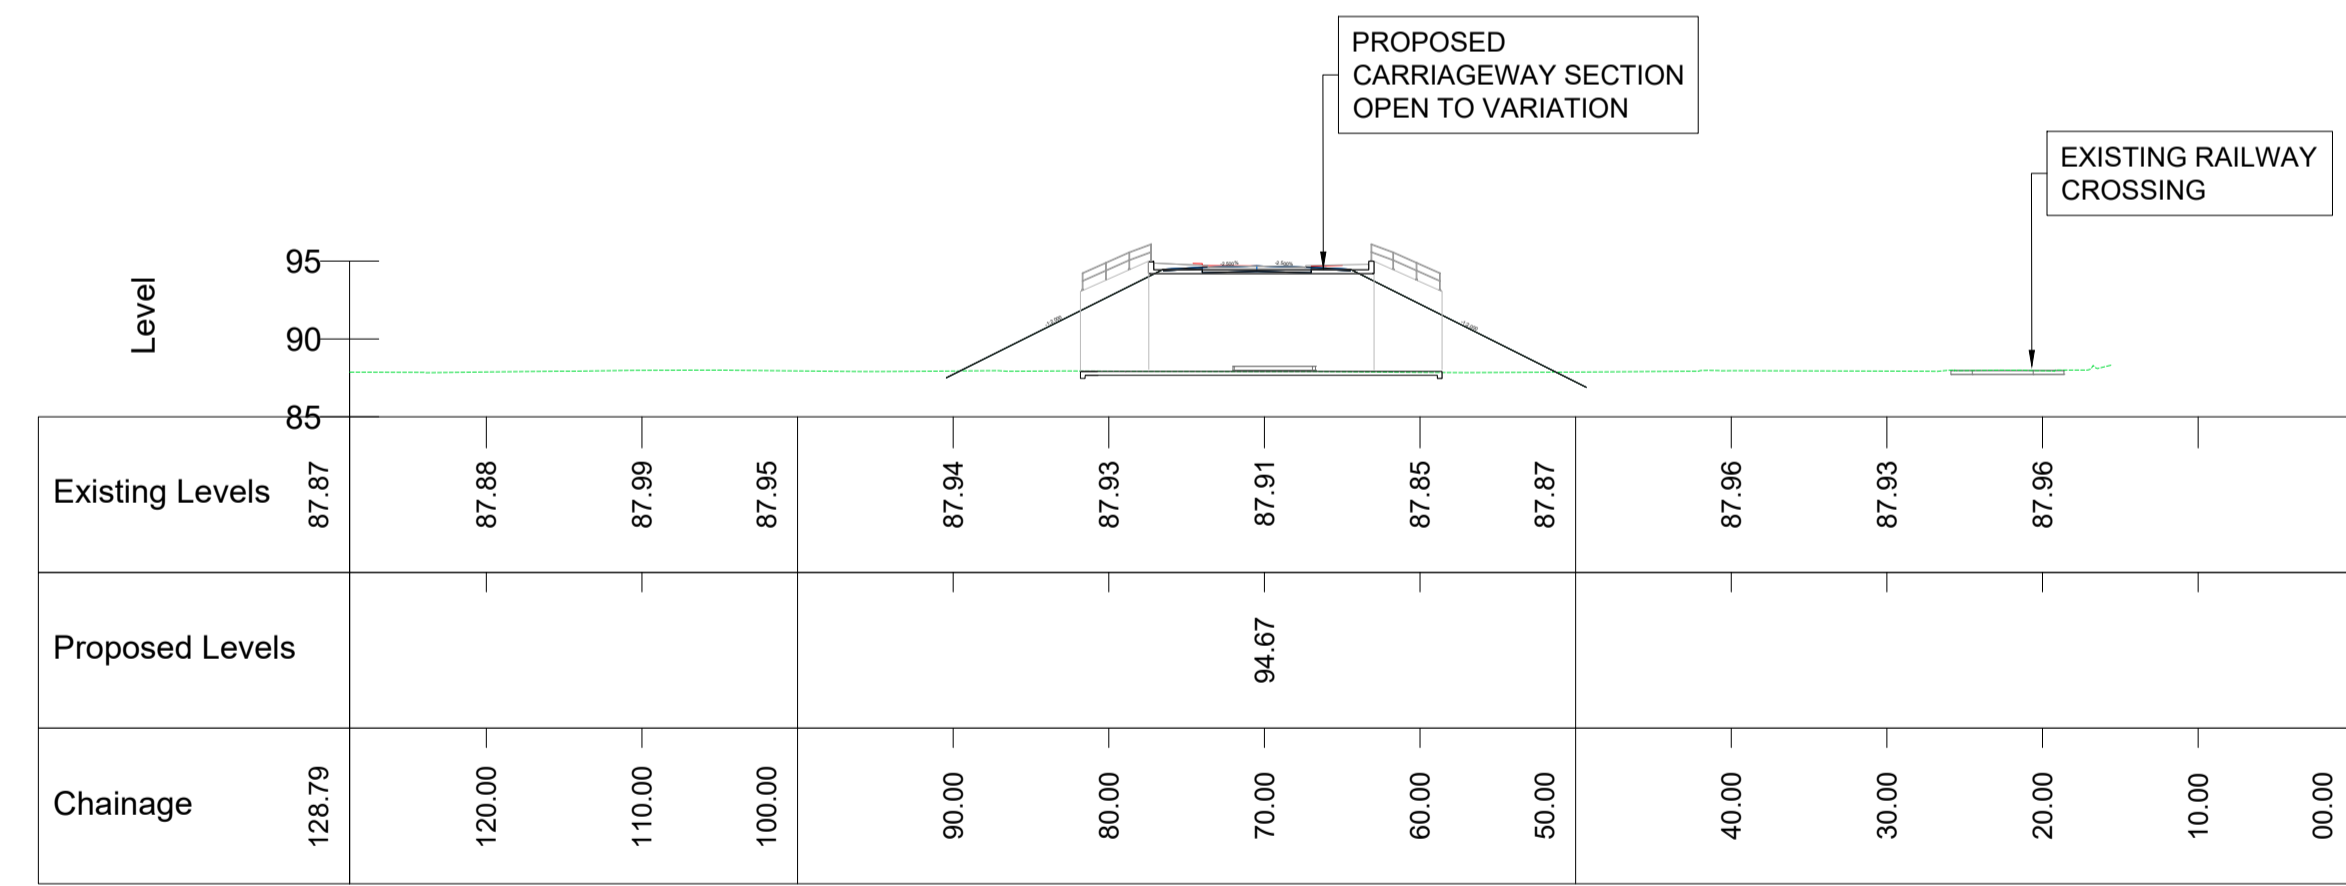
PROPOSED CARRIAGEWAY SECTION OPEN TO VARIATION

EXISTING RAILWAY CROSSING

Level

95

90

85

| Existing Levels | 87.87 | 87.88 | 87.99 | 87.95 | 87.94 | 87.93 | 87.91 | 87.85 | 87.87 | 87.96 | 87.93 | 87.96 | | |
|---|---|---|---|---|---|---|---|---|---|---|---|---|---|---|
| Proposed Levels | | | | | | | 94.67 | | | | | | | |
| Chainage | 128.79 | 120.00 | 110.00 | 100.00 | 90.00 | 80.00 | 70.00 | 60.00 | 50.00 | 40.00 | 30.00 | 20.00 | 10.00 | 00.00 |